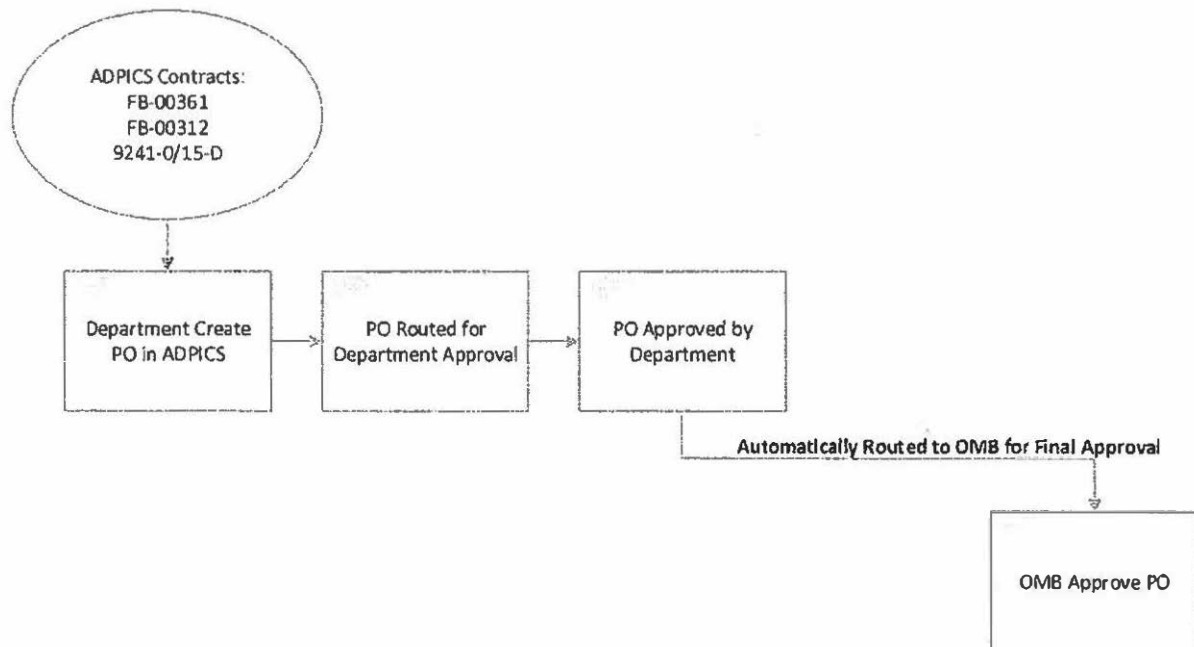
ADPICS Contracts:
FB-00361
FB-00312
9241-0/15-D

Department Create PO in ADPICS

PO Routed for Department Approval

PO Approved by Department

Automatically Routed to OMB for Final Approval

OMB Approve PO